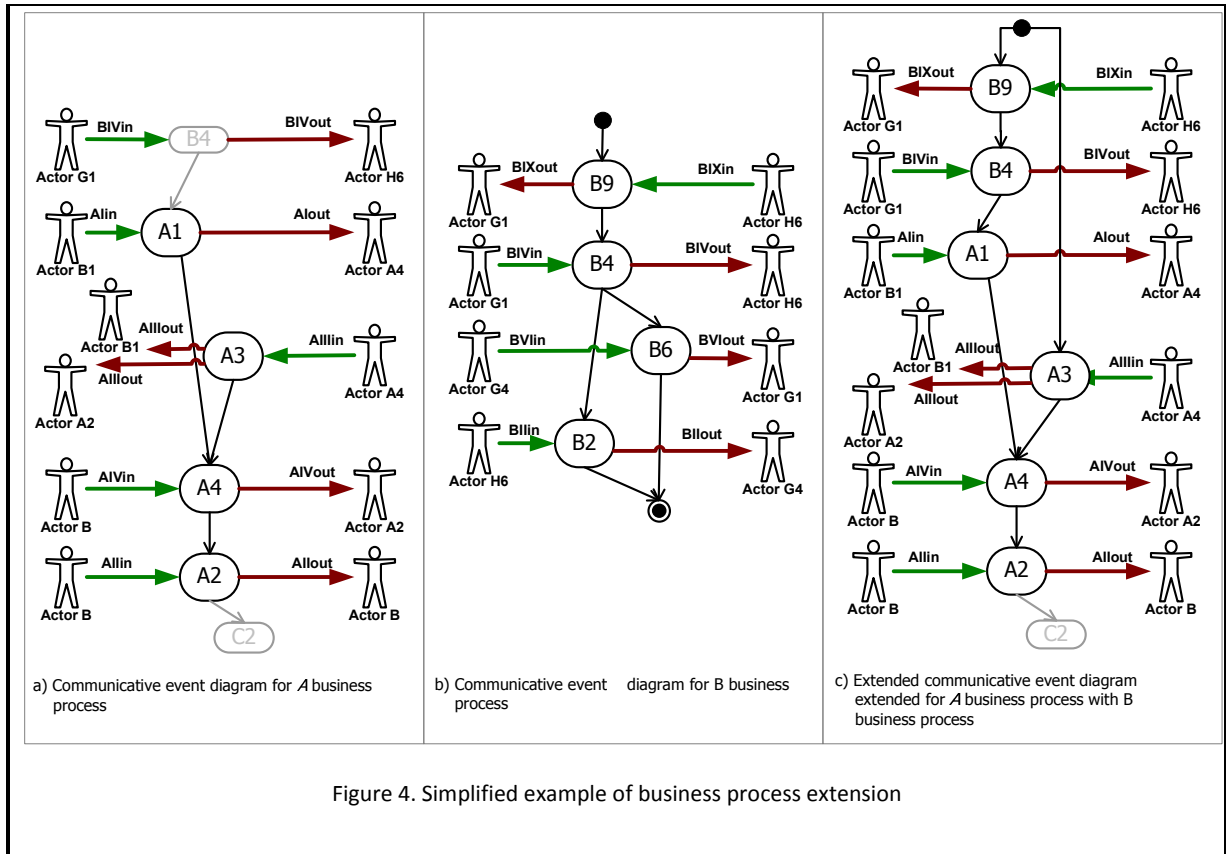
BIVin
B4
BIVout
Actor G1
Actor H6
AIin
A1
AIout
Actor B1
Actor A4
Actor B1
AIIIout
A3
AIIIin
AIIIout
Actor A4
Actor A2
AIVin
A4
AIVout
Actor B
Actor A2
AIIin
A2
AIIout
Actor B
Actor B
C2

a) Communicative event diagram for A business process

BIXout
B9
BIXin
Actor G1
Actor H6
BIVin
B4
BIVout
Actor G1
Actor H6
BVIin
B6
BVIout
Actor G4
Actor G1
BIIin
B2
BIIout
Actor H6
Actor G4

b) Communicative event diagram for B business process

BIXout
B9
BIXin
Actor G1
Actor H6
BIVin
B4
BIVout
Actor G1
Actor H6
AIin
A1
AIout
Actor B1
Actor A4
AIIIout
Actor B1
A3
AIIIin
AIIIout
Actor A4
Actor A2
AIVin
A4
AIVout
Actor B
Actor A2
AIIin
A2
AIIout
Actor B
Actor B
C2

c) Extended communicative event diagram extended for A business process with B business process

Figure 4. Simplified example of business process extension